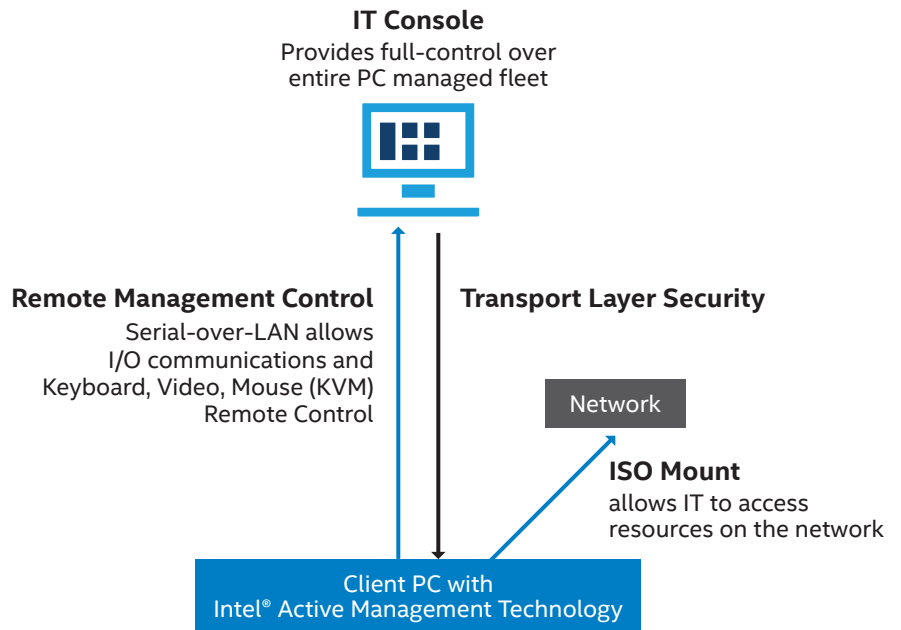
IT Console
Provides full-control over entire PC managed fleet

Remote Management Control
Serial-over-LAN allows I/O communications and Keyboard, Video, Mouse (KVM) Remote Control

Transport Layer Security

Network

ISO Mount
allows IT to access resources on the network

Client PC with
Intel® Active Management Technology